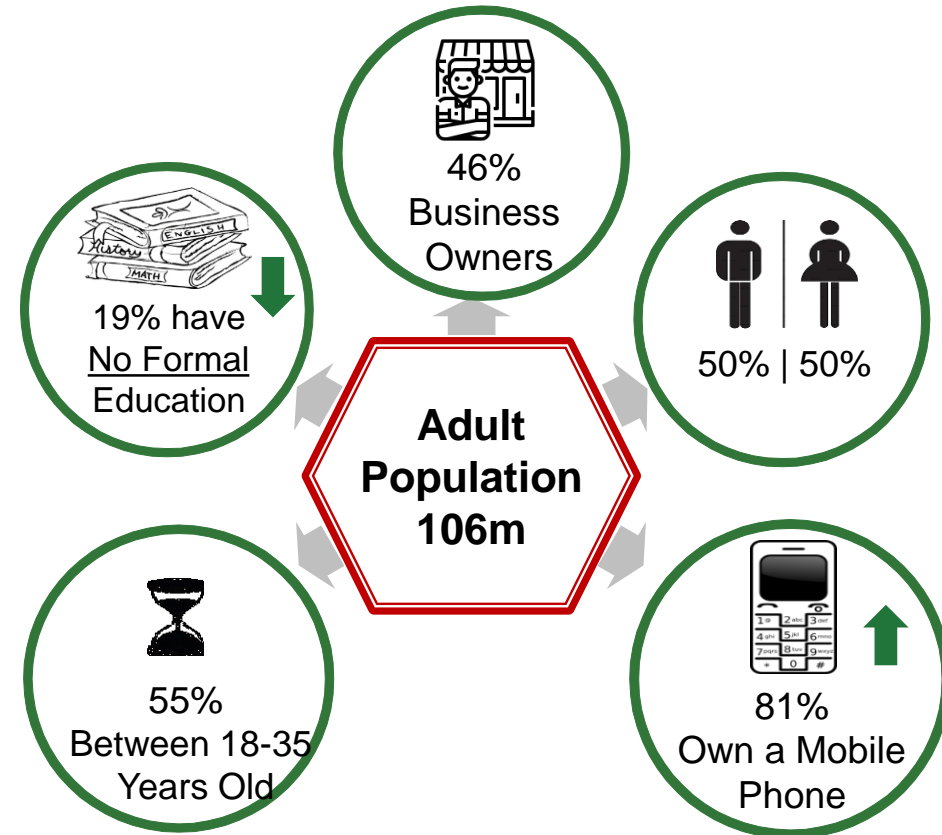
46%
Business
Owners

History
ENGLISH
MATH

19% have
No Formal
Education

50% | 50%

Adult
Population
106m

55%
Between 18-35
Years Old

1
2 abc
3 def
4 ghi
5 jkl
6 mno
7 pqrs
8 tuv
9 wxyz
*
0
#

81%
Own a Mobile
Phone